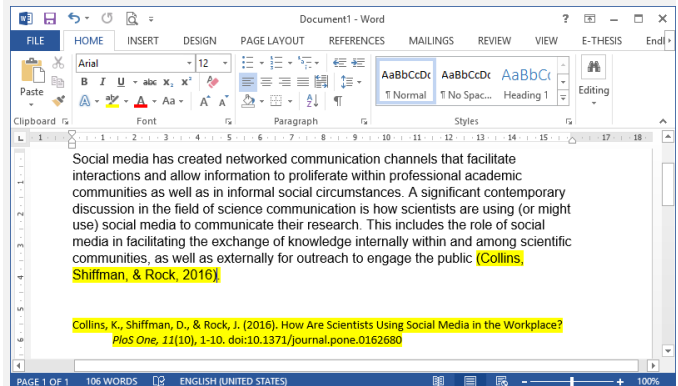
Document1 - Word

? — □ ✕

FILE HOME INSERT DESIGN PAGE LAYOUT REFERENCES MAILINGS REVIEW VIEW E-THESIS Endl

Arial 12

Paste

B I U abc x₂ x²

A Aa A A

AaBbCcDc ¶ Normal

AaBbCcDc ¶ No Spac...

AaBbCc Heading 1

Editing

Clipboard Font Paragraph Styles

Social media has created networked communication channels that facilitate interactions and allow information to proliferate within professional academic communities as well as in informal social circumstances. A significant contemporary discussion in the field of science communication is how scientists are using (or might use) social media to communicate their research. This includes the role of social media in facilitating the exchange of knowledge internally within and among scientific communities, as well as externally for outreach to engage the public (Collins, Shiffman, & Rock, 2016).

Collins, K., Shiffman, D., & Rock, J. (2016). How Are Scientists Using Social Media in the Workplace? *PloS One, 11*(10), 1-10. doi:10.1371/journal.pone.0162680

PAGE 1 OF 1 106 WORDS ENGLISH (UNITED STATES) 100%